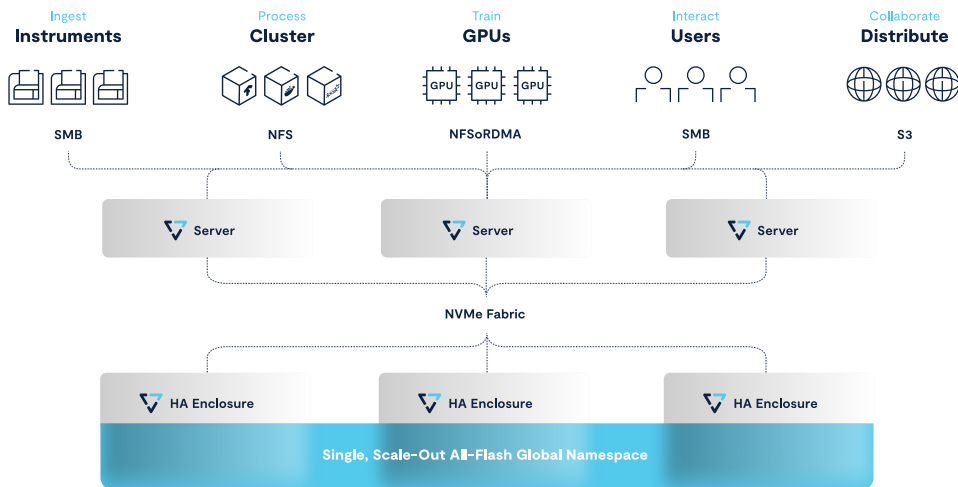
Ingest
Instruments

Process
Cluster

Train
GPUs

Interact
Users

Collaborate
Distribute

GPU GPU GPU

SMB

NFS

NFSoRDMA

SMB

S3

Server

Server

Server

NVMe Fabric

HA Enclosure

HA Enclosure

HA Enclosure

Single, Scale-Out All-Flash Global Namespace